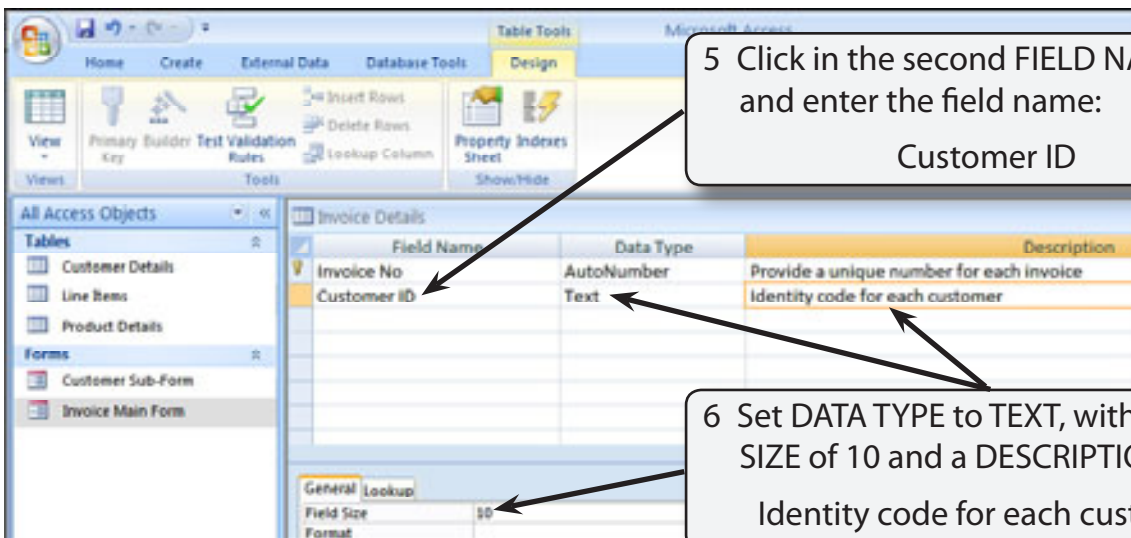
Table Tools

Microsoft Access

Home Create External Data Database Tools Design

View

Primary Key

Builder

Test Validation Rules

Insert Rows

Delete Rows

Lookup Column

Property Sheet

Indexes

Views Tools Show/Hide

5 Click in the second FIELD N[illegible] and enter the field name:

Customer ID

All Access Objects

Tables

Customer Details

Line Items

Product Details

Forms

Customer Sub-Form

Invoice Main Form

Invoice Details

| Field Name | Data Type | Description |
|---|---|---|
| Invoice No | AutoNumber | Provide a unique number for each invoice |
| Customer ID | Text | Identity code for each customer |

6 Set DATA TYPE to TEXT, wit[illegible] SIZE of 10 and a DESCRIPTI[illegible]

Identity code for each cus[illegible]

General Lookup

Field Size 10

Format